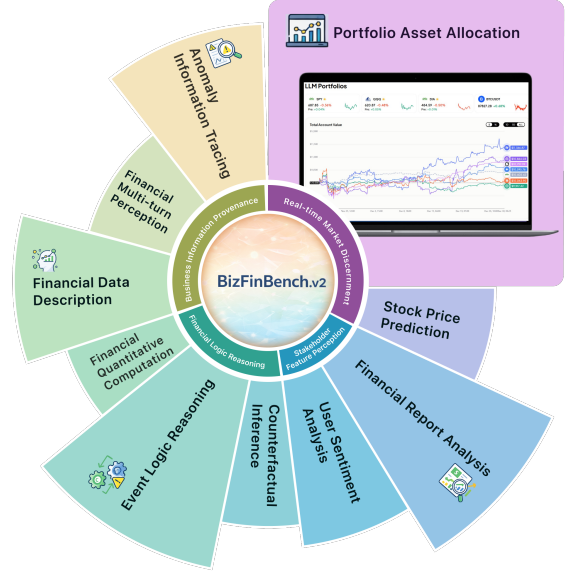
Portfolio Asset Allocation

LLM Portfolios

Total Account Value

Anomaly Information Tracing

Financial Multi-turn Perception

Financial Data Description

Financial Quantitative Computation

Event Logic Reasoning

Counterfactual Inference

User Sentiment Analysis

Financial Report Analysis

Stock Price Prediction

Business Information Provenance

Real-time Market Discernment

Financial Logic Reasoning

Stakeholder Feature Perception

BizFinBench.v2